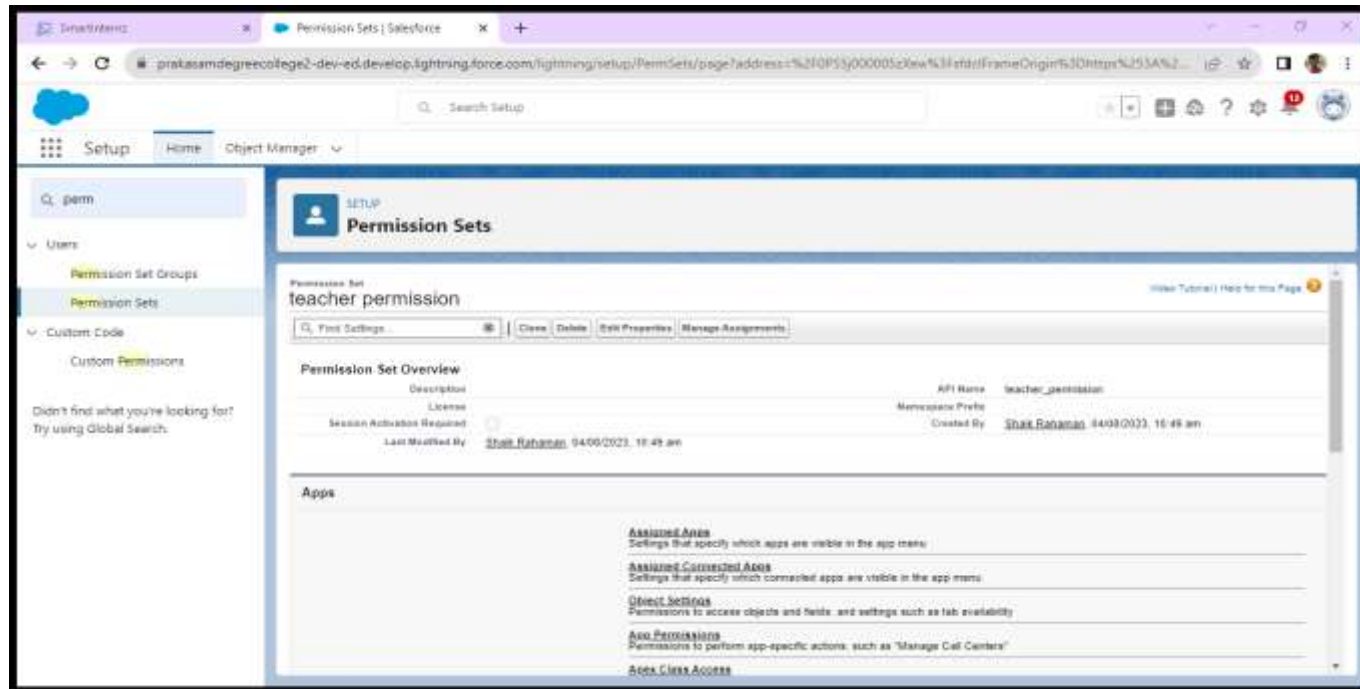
SmartInternz ×
Permission Sets | Salesforce ×
+

prakasamdegreecollege2-dev-ed.develop.lightning.force.com/lightning/setup/PermSets/page?address=%2F0PS5j000005zXew%3Fsfdc IFrameOrigin%3Dhttps%253A%2...

Search Setup

Setup Home Object Manager

perm

Users

Permission Set Groups

Permission Sets

Custom Code

Custom Permissions

Didn't find what you're looking for? Try using Global Search.

SETUP
Permission Sets

Permission Set
teacher permission

Video Tutorial | Help for this Page

Find Settings...

Clone Delete Edit Properties Manage Assignments

Permission Set Overview

Description
License
Session Activation Required
Last Modified By Shaik Rahaman, 04/08/2023, 10:49 am

API Name teacher_permission
Namespace Prefix
Created By Shaik Rahaman, 04/08/2023, 10:49 am

Apps

Assigned Apps
Settings that specify which apps are visible in the app menu

Assigned Connected Apps
Settings that specify which connected apps are visible in the app menu

Object Settings
Permissions to access objects and fields, and settings such as tab availability

App Permissions
Permissions to perform app-specific actions, such as "Manage Call Centers"

Apex Class Access